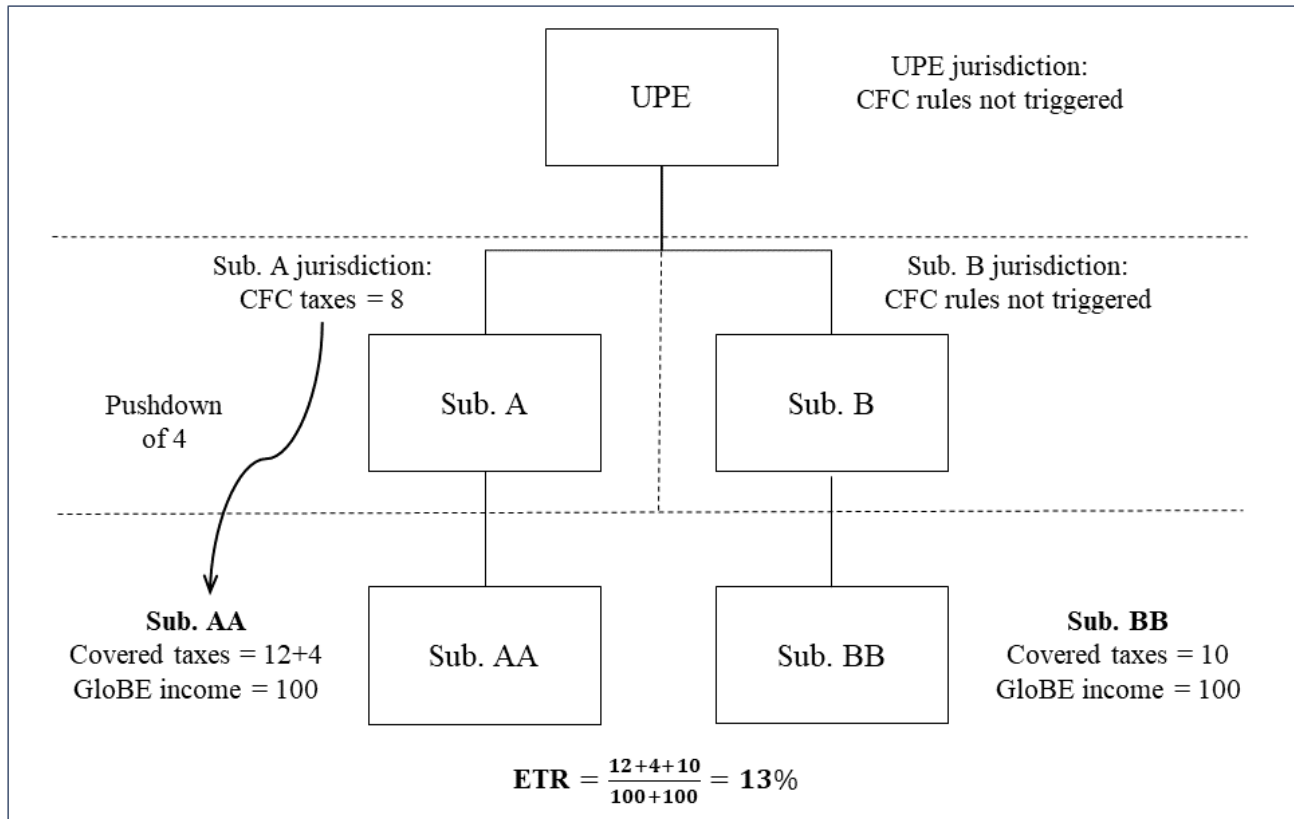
UPE

UPE jurisdiction:
CFC rules not triggered

Sub. A jurisdiction:
CFC taxes = 8

Sub. B jurisdiction:
CFC rules not triggered

Pushdown of 4

Sub. A

Sub. B

**Sub. AA**
Covered taxes = 12+4
GloBE income = 100

Sub. AA

Sub. BB

**Sub. BB**
Covered taxes = 10
GloBE income = 100

$\mathbf{ETR} = \frac{12+4+10}{100+100} = \mathbf{13}\%$